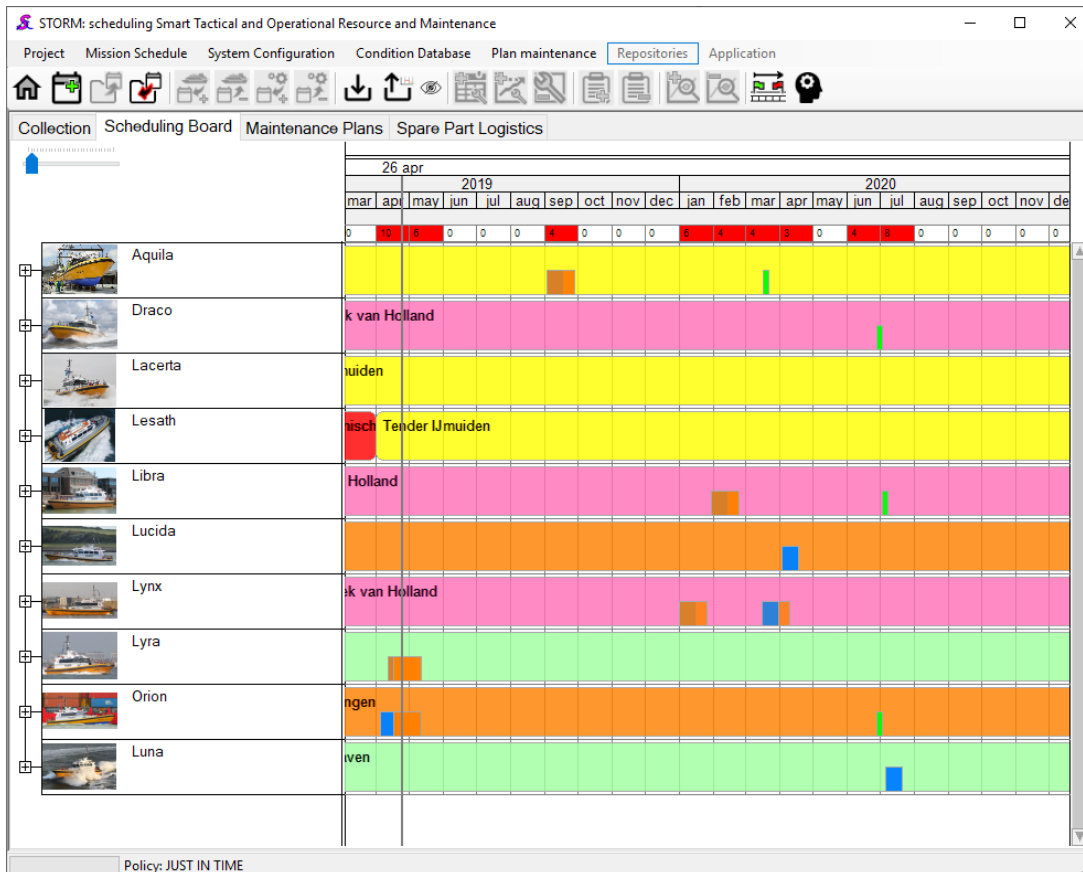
STORM: scheduling Smart Tactical and Operational Resource and Maintenance

Project  Mission Schedule  System Configuration  Condition Database  Plan maintenance  Repositories  Application

Collection  Scheduling Board  Maintenance Plans  Spare Part Logistics

26 apr

2019  2020

mar apr may jun jul aug sep oct nov dec jan feb mar apr may jun jul aug sep oct nov de

0 10 6 0 0 0 4 0 0 0 6 4 4 3 0 4 8 0 0 0 0 0

Aquila

Draco
k van Holland

Lacerta
muiden

Lesath
nisch  Tender IJmuiden

Libra
Holland

Lucida

Lynx
ek van Holland

Lyra

Orion
ngen

Luna
aven

Policy: JUST IN TIME